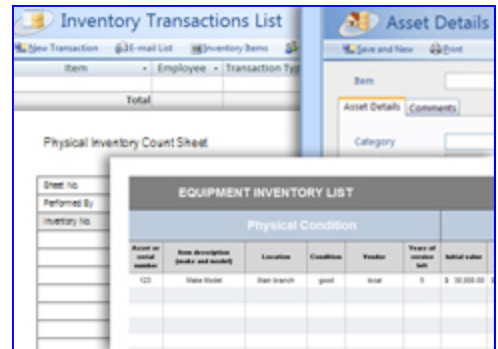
Inventory Transactions List

New Transaction E-mail List Inventory Items

| Item | Employee | Transaction Typ |
|---|---|---|
| Total | | |

Asset Details

Save and New Print

Item

Asset Details Comments

Category

Physical Inventory Count Sheet

Sheet No.
Performed By
Inventory No.

EQUIPMENT INVENTORY LIST

Physical Condition

| Asset or serial number | Item description (make and model) | Location | Condition | Vendor | Years of service left | Initial value |
|---|---|---|---|---|---|---|
| 123 | Make Model | Main branch | good | local | 5 | $ 30,000.00 |
| | | | | | | |
| | | | | | | |
| | | | | | | |
| | | | | | | |